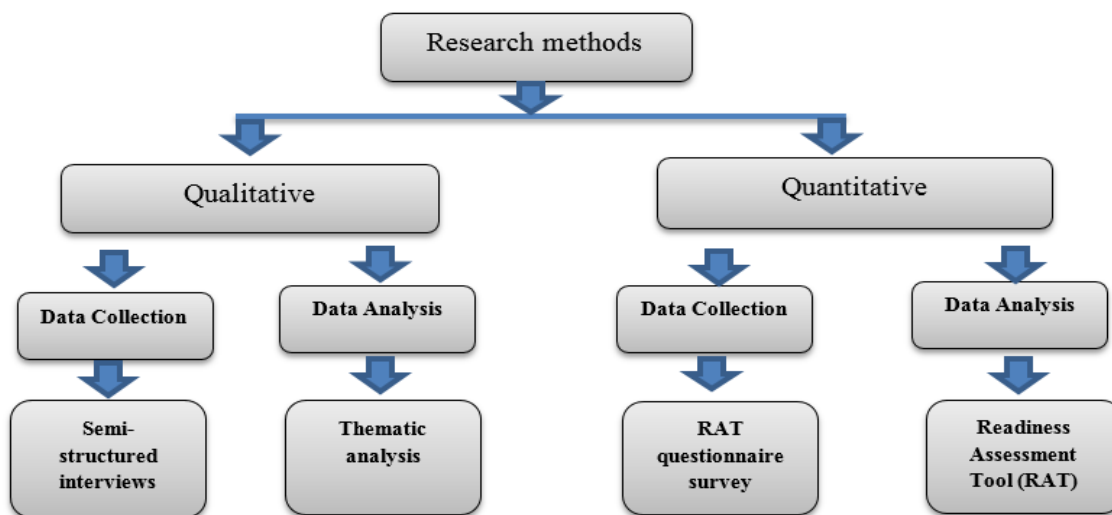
Research methods

Qualitative

Quantitative

Data Collection

Data Analysis

Data Collection

Data Analysis

Semi-structured interviews

Thematic analysis

RAT questionnaire survey

Readiness Assessment Tool (RAT)